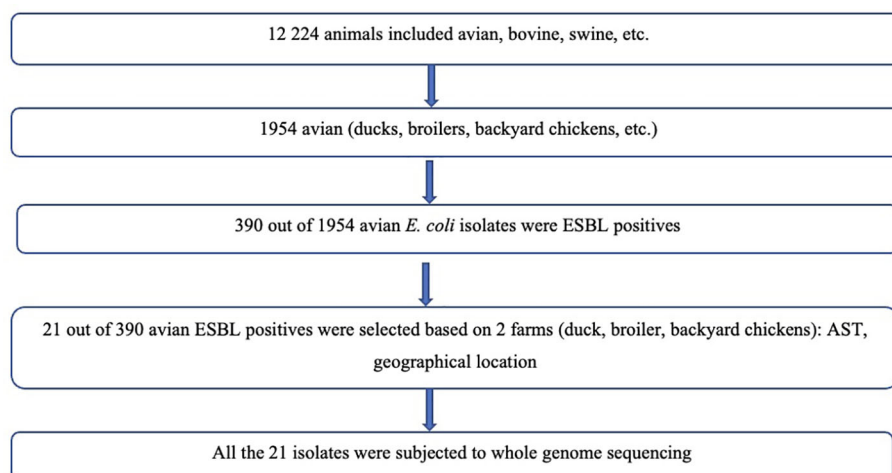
12 224 animals included avian, bovine, swine, etc.

1954 avian (ducks, broilers, backyard chickens, etc.)

390 out of 1954 avian E. coli isolates were ESBL positives

21 out of 390 avian ESBL positives were selected based on 2 farms (duck, broiler, backyard chickens): AST, geographical location

All the 21 isolates were subjected to whole genome sequencing